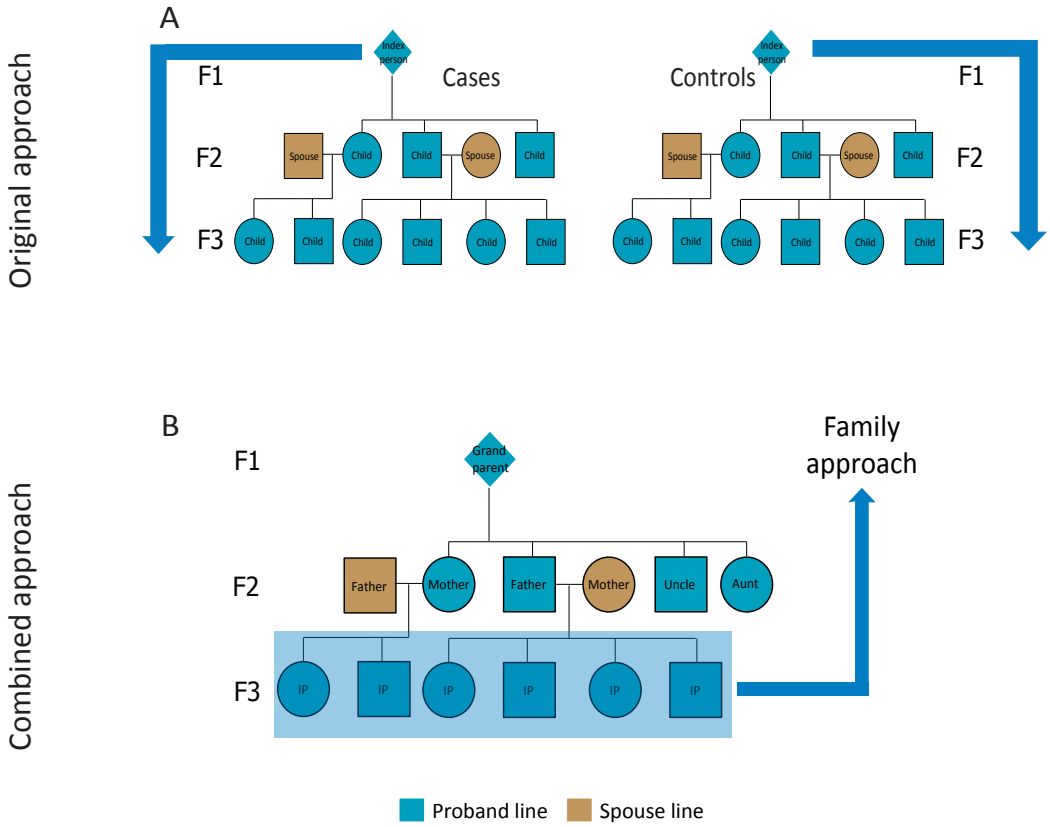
A

Original approach

Index person

Cases

F1

F2

Spouse Child Child Spouse Child

F3

Child Child Child Child Child Child

Index person

Controls

F1

Spouse Child Child Spouse Child

F2

Child Child Child Child Child Child

F3

B

Combined approach

F1

Grand parent

Family approach

F2

Father Mother Father Mother Uncle Aunt

F3

IP IP IP IP IP IP

Proband line Spouse line